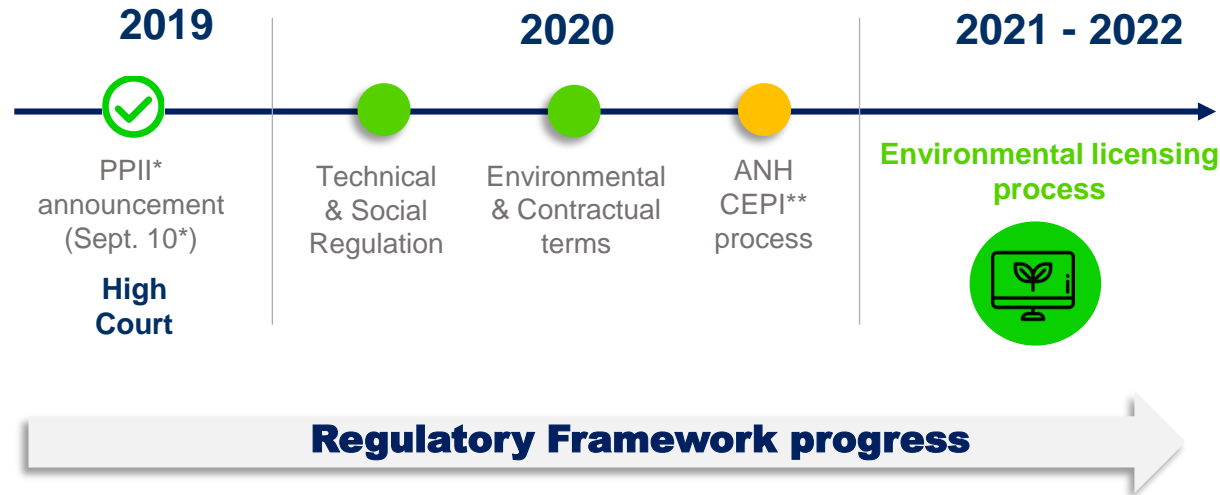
2019

2020

2021 - 2022

PPII* announcement (Sept. 10*)

High Court

Technical & Social Regulation

Environmental & Contractual terms

ANH CEPI** process

Environmental licensing process

Regulatory Framework progress